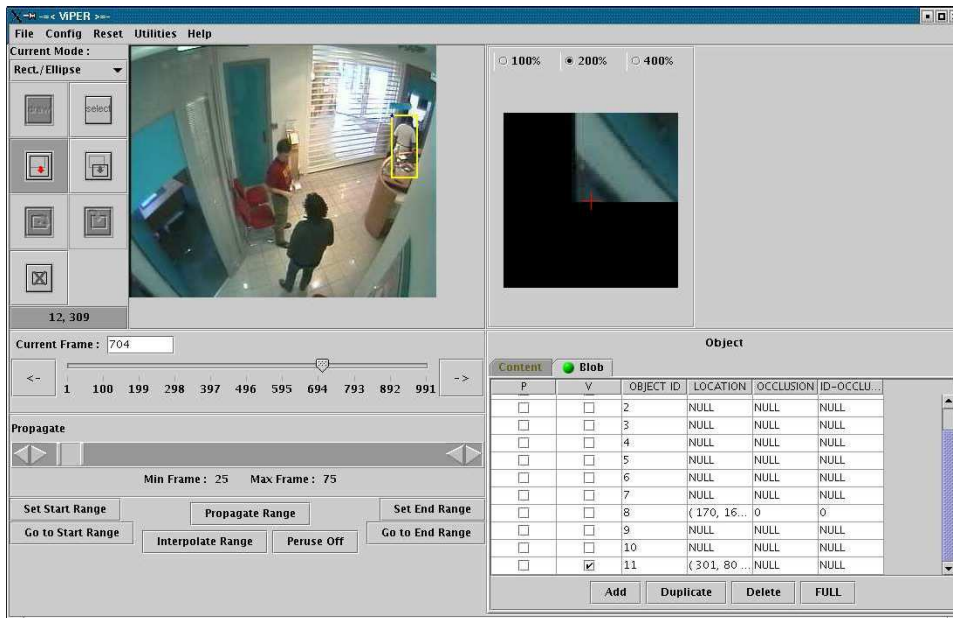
-=< ViPER >=-

File Config Reset Utilities Help

Current Mode :
Rect./Ellipse

draw
select

12, 309

100%
200%
400%

Current Frame : 704

<-
->

1 100 199 298 397 496 595 694 793 892 991

Propagate

Min Frame : 25 Max Frame : 75

Set Start Range
Go to Start Range
Propagate Range
Interpolate Range
Peruse Off
Set End Range
Go to End Range

Object

Content
Blob

| P | V | OBJECT ID | LOCATION | OCCLUSION | ID-OCCLU... |
|---|---|---|---|---|---|
| ☐ | ☐ | 2 | NULL | NULL | NULL |
| ☐ | ☐ | 3 | NULL | NULL | NULL |
| ☐ | ☐ | 4 | NULL | NULL | NULL |
| ☐ | ☐ | 5 | NULL | NULL | NULL |
| ☐ | ☐ | 6 | NULL | NULL | NULL |
| ☐ | ☐ | 7 | NULL | NULL | NULL |
| ☐ | ☐ | 8 | (170, 16... | 0 | 0 |
| ☐ | ☐ | 9 | NULL | NULL | NULL |
| ☐ | ☐ | 10 | NULL | NULL | NULL |
| ☐ | ☑ | 11 | (301, 80 ... | NULL | NULL |

Add
Duplicate
Delete
FULL